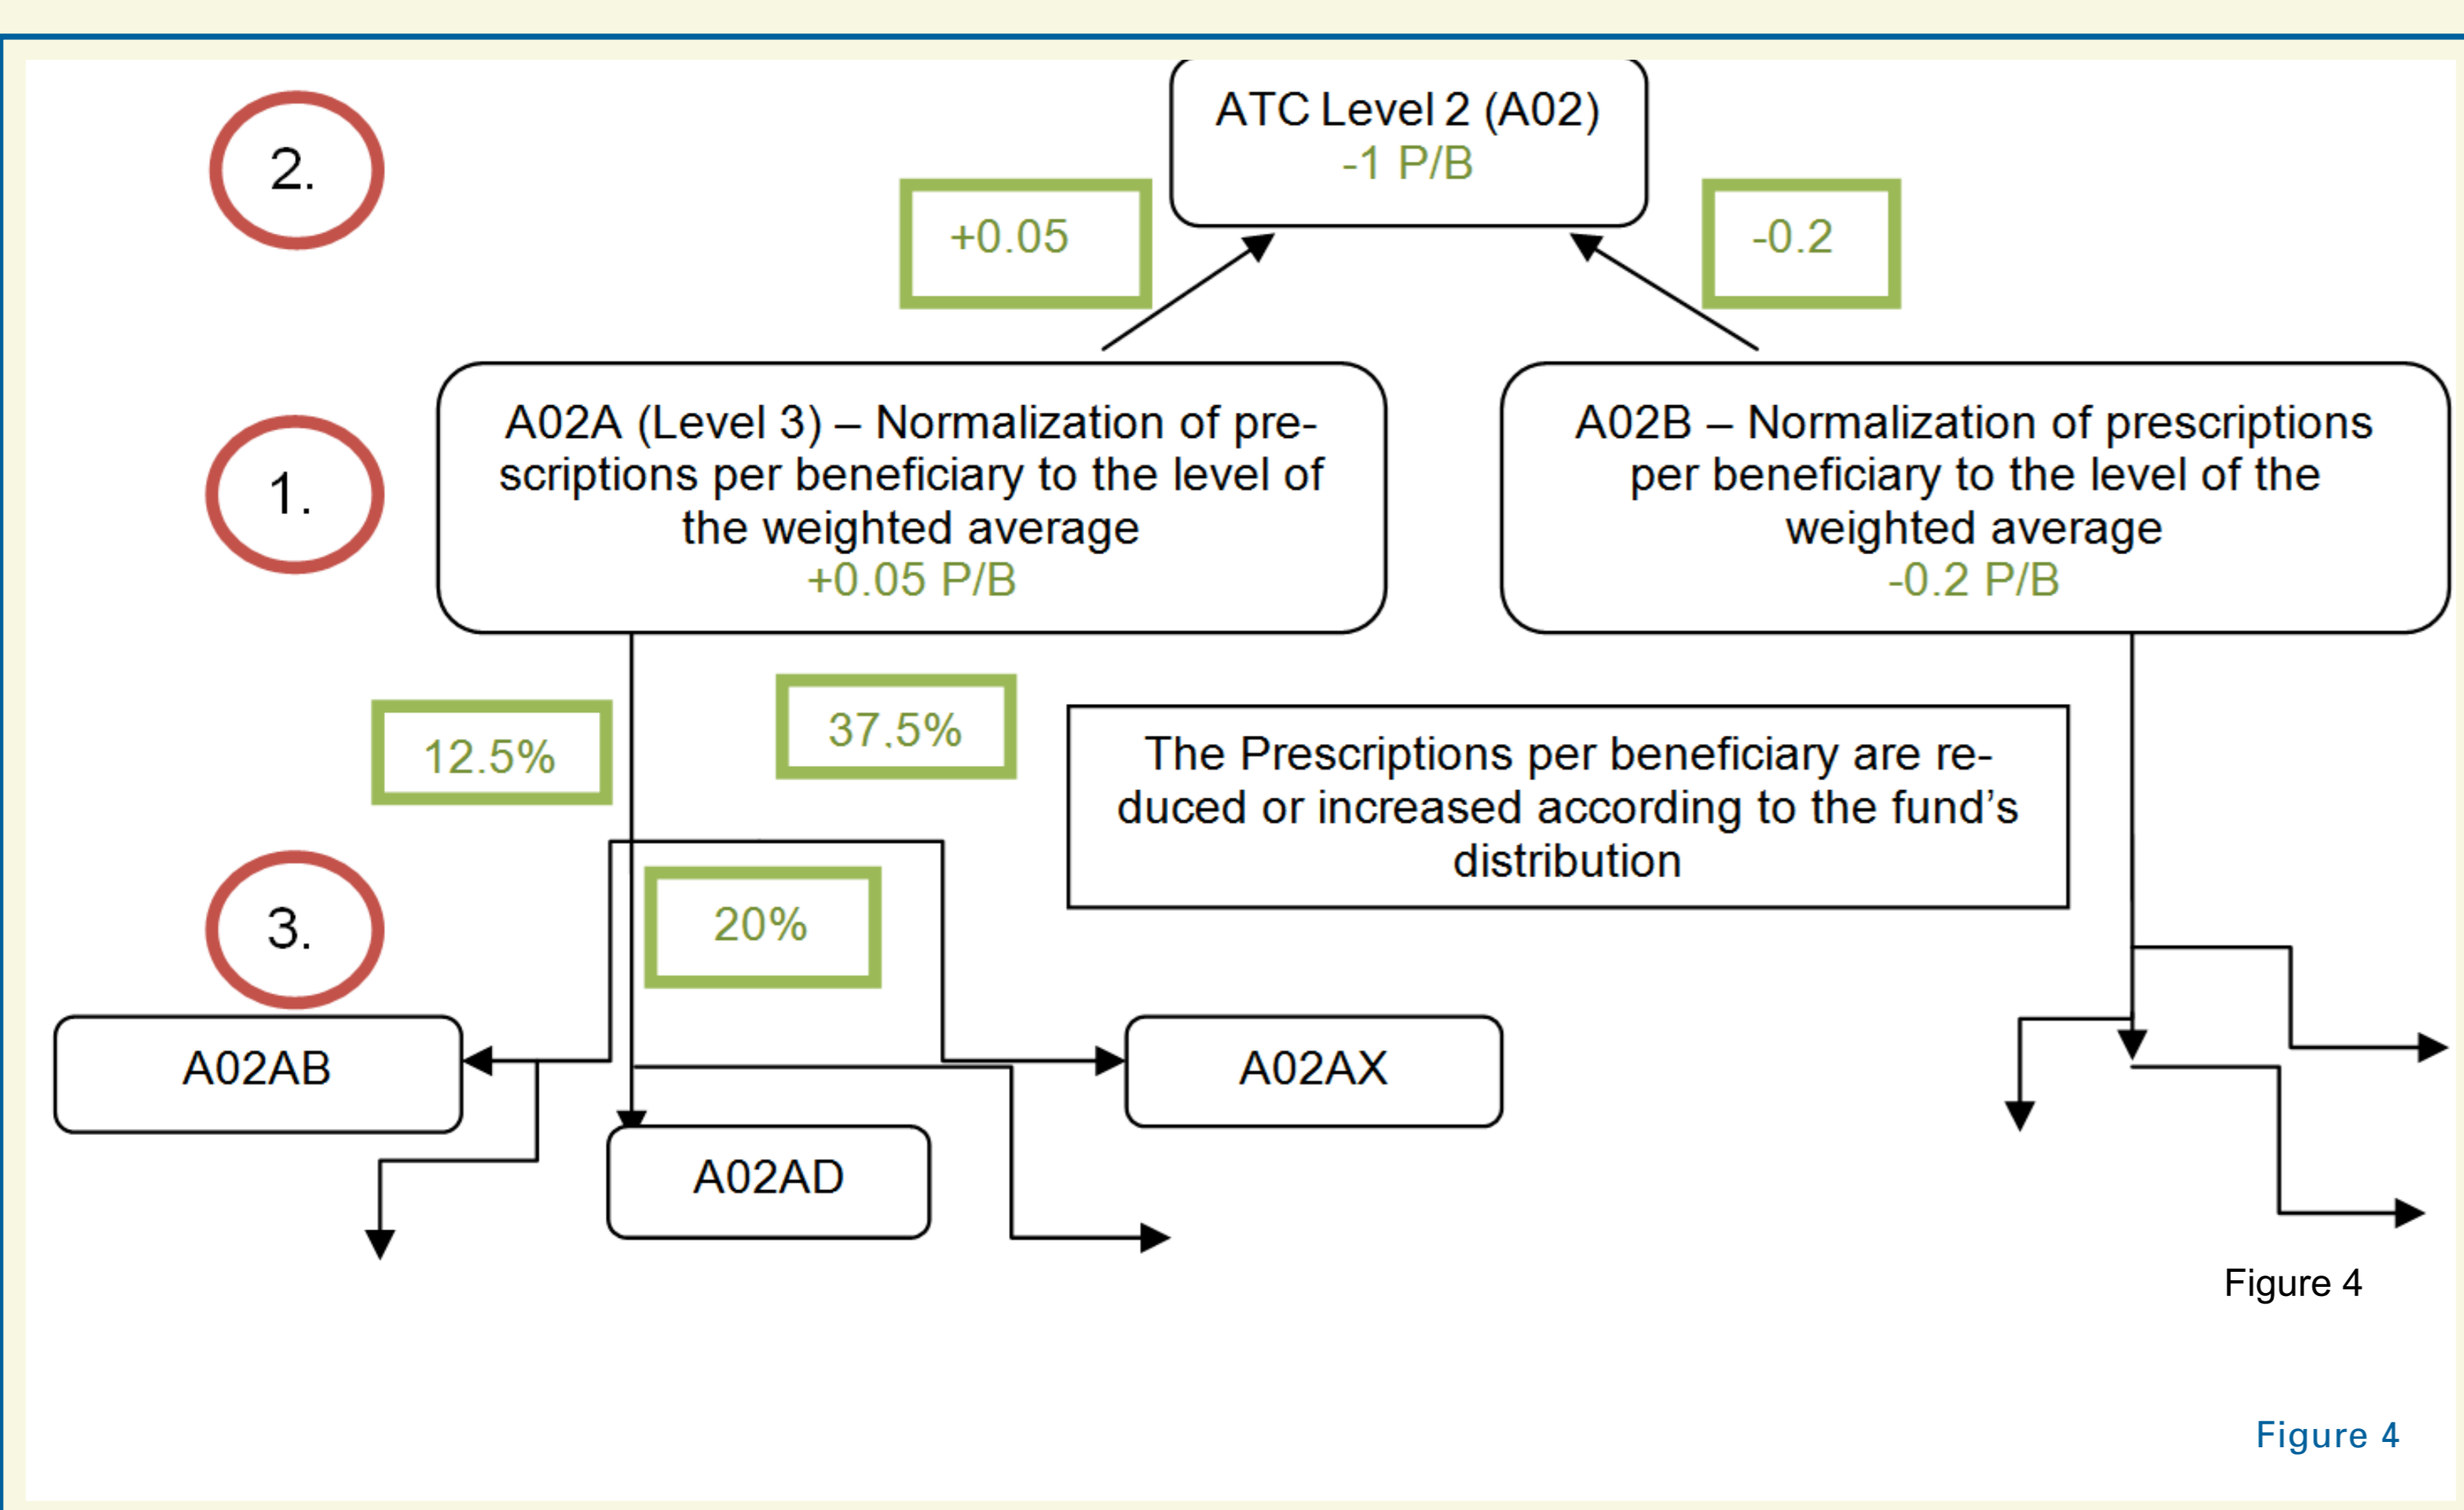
2.

ATC Level 2 (A02)
-1 P/B

+0.05

-0.2

1.

A02A (Level 3) – Normalization of prescriptions per beneficiary to the level of the weighted average
+0.05 P/B

A02B – Normalization of prescriptions per beneficiary to the level of the weighted average
-0.2 P/B

12.5%

37.5%

The Prescriptions per beneficiary are reduced or increased according to the fund's distribution

3.

20%

A02AB

A02AX

A02AD

Figure 4

Figure 4